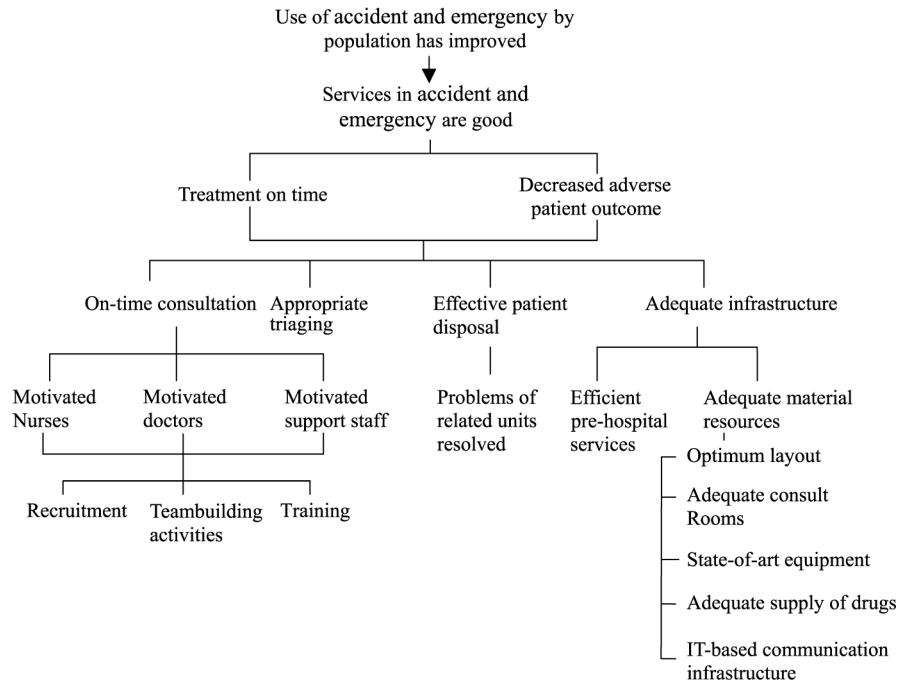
Use of accident and emergency by population has improved

Services in accident and emergency are good

Treatment on time

Decreased adverse patient outcome

On-time consultation

Appropriate triaging

Effective patient disposal

Adequate infrastructure

Motivated Nurses

Motivated doctors

Motivated support staff

Problems of related units resolved

Efficient pre-hospital services

Adequate material resources

Recruitment

Teambuilding activities

Training

Optimum layout

Adequate consult Rooms

State-of-art equipment

Adequate supply of drugs

IT-based communication infrastructure